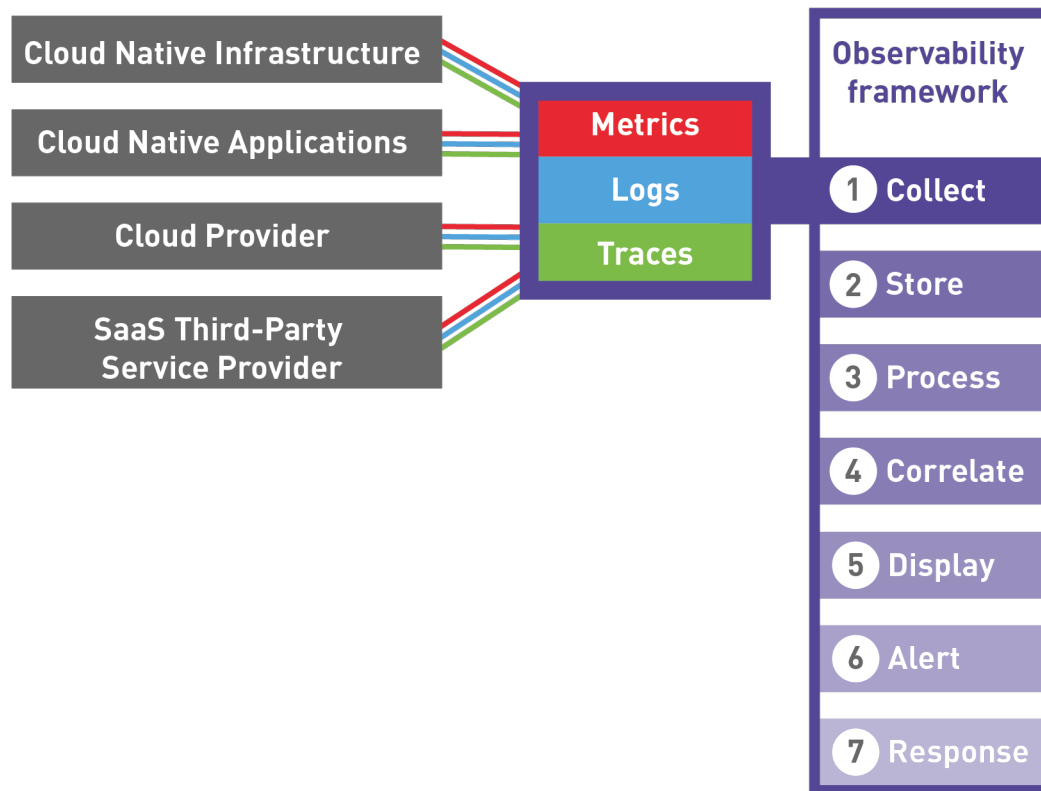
Cloud Native Infrastructure

Cloud Native Applications

Cloud Provider

SaaS Third-Party Service Provider

Metrics

Logs

Traces

Observability framework

1 Collect

2 Store

3 Process

4 Correlate

5 Display

6 Alert

7 Response